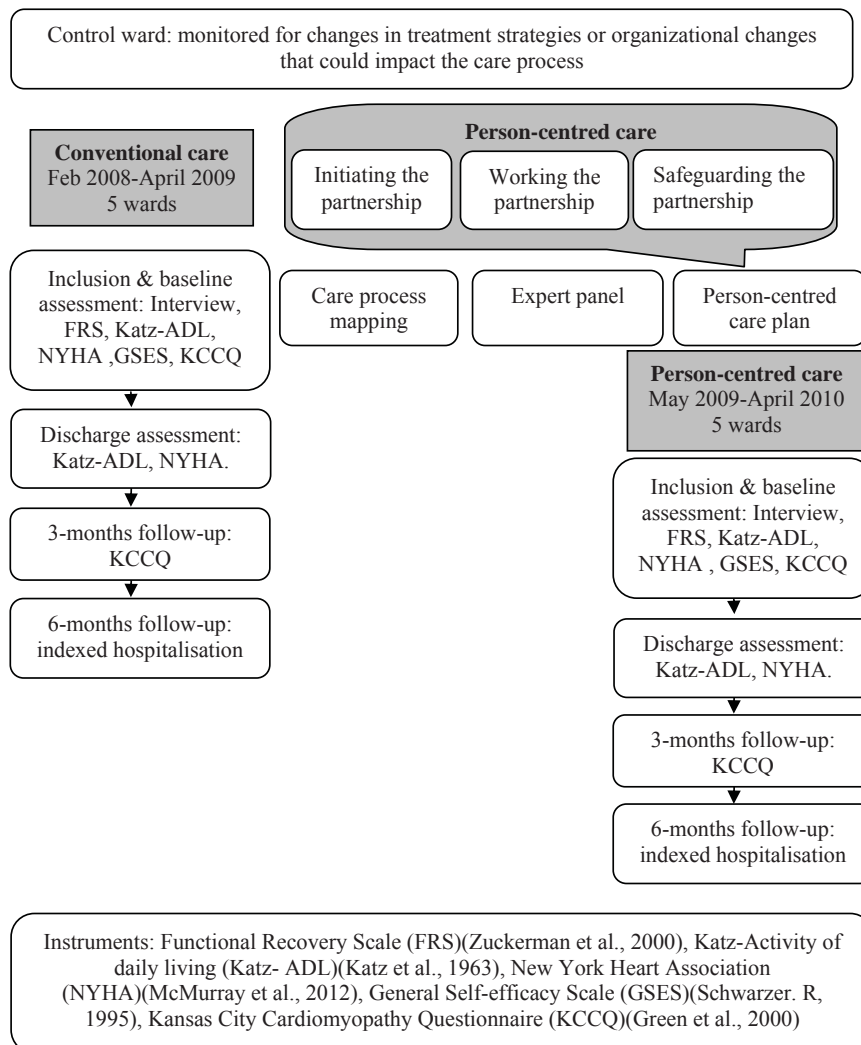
Control ward: monitored for changes in treatment strategies or organizational changes that could impact the care process

**Conventional care**
Feb 2008-April 2009
5 wards

**Person-centred care**

Initiating the partnership

Working the partnership

Safeguarding the partnership

Inclusion & baseline assessment: Interview, FRS, Katz-ADL, NYHA ,GSES, KCCQ

Care process mapping

Expert panel

Person-centred care plan

**Person-centred care**
May 2009-April 2010
5 wards

Discharge assessment: Katz-ADL, NYHA.

3-months follow-up: KCCQ

6-months follow-up: indexed hospitalisation

Inclusion & baseline assessment: Interview, FRS, Katz-ADL, NYHA , GSES, KCCQ

Discharge assessment: Katz-ADL, NYHA.

3-months follow-up: KCCQ

6-months follow-up: indexed hospitalisation

Instruments: Functional Recovery Scale (FRS)(Zuckerman et al., 2000), Katz-Activity of daily living (Katz- ADL)(Katz et al., 1963), New York Heart Association (NYHA)(McMurray et al., 2012), General Self-efficacy Scale (GSES)(Schwarzer. R, 1995), Kansas City Cardiomyopathy Questionnaire (KCCQ)(Green et al., 2000)